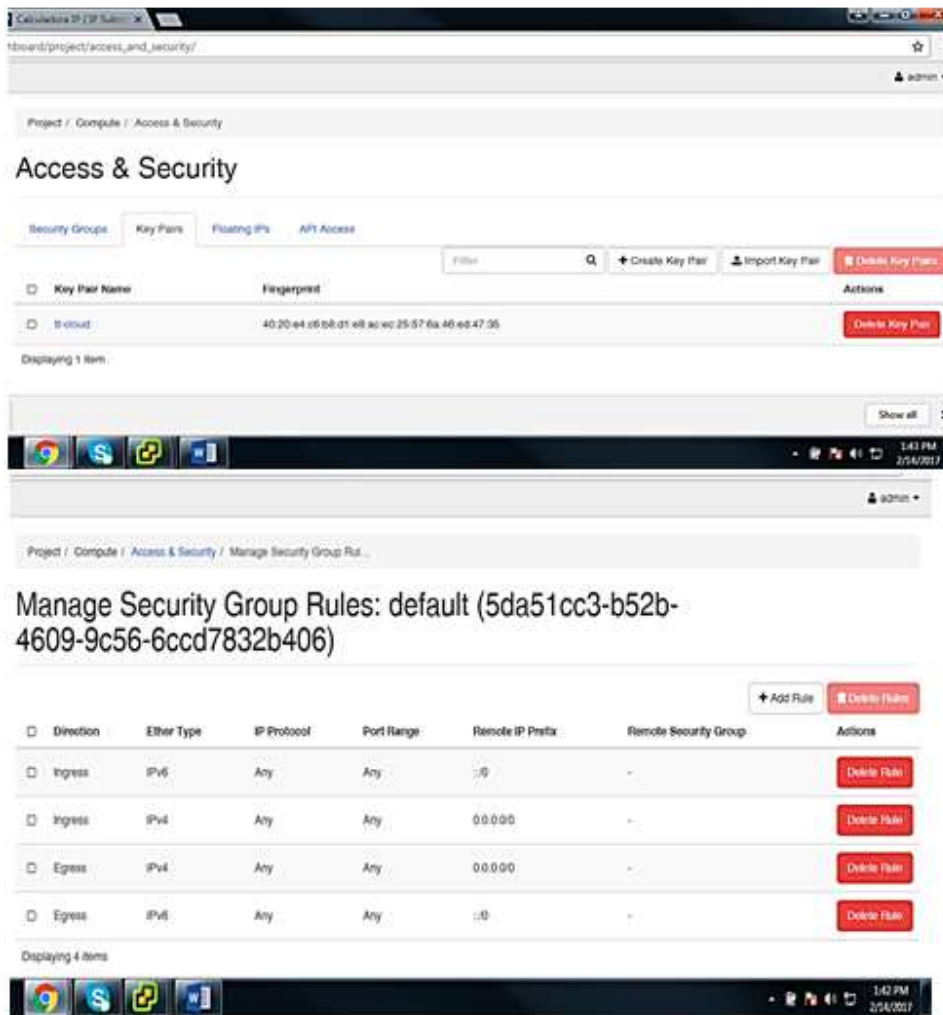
Calculadora IP / IP Subn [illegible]

tboard/project/access_and_security/

admin

Project / Compute / Access & Security

Access & Security

Security Groups Key Pairs Floating IPs API Access

Filter

+ Create Key Pair

Import Key Pair

Delete Key Pairs

| Key Pair Name | Fingerprint | Actions |
|---|---|---|
| tt-cloud | 40:20:e4:c6:b8:d1:e8:ac:ec:25:57:6a:46:ed:47:36 | Delete Key Pair |

Displaying 1 item

Show all

1:43 PM 2/14/2017

admin

Project / Compute / Access & Security / Manage Security Group Rul...

Manage Security Group Rules: default (5da51cc3-b52b-4609-9c56-6ccd7832b406)

+ Add Rule

Delete Rules

| Direction | Ether Type | IP Protocol | Port Range | Remote IP Prefix | Remote Security Group | Actions |
|---|---|---|---|---|---|---|
| Ingress | IPv6 | Any | Any | ::/0 | - | Delete Rule |
| Ingress | IPv4 | Any | Any | 0.0.0.0/0 | - | Delete Rule |
| Egress | IPv4 | Any | Any | 0.0.0.0/0 | - | Delete Rule |
| Egress | IPv6 | Any | Any | ::/0 | - | Delete Rule |

Displaying 4 items

1:42 PM 2/14/2017